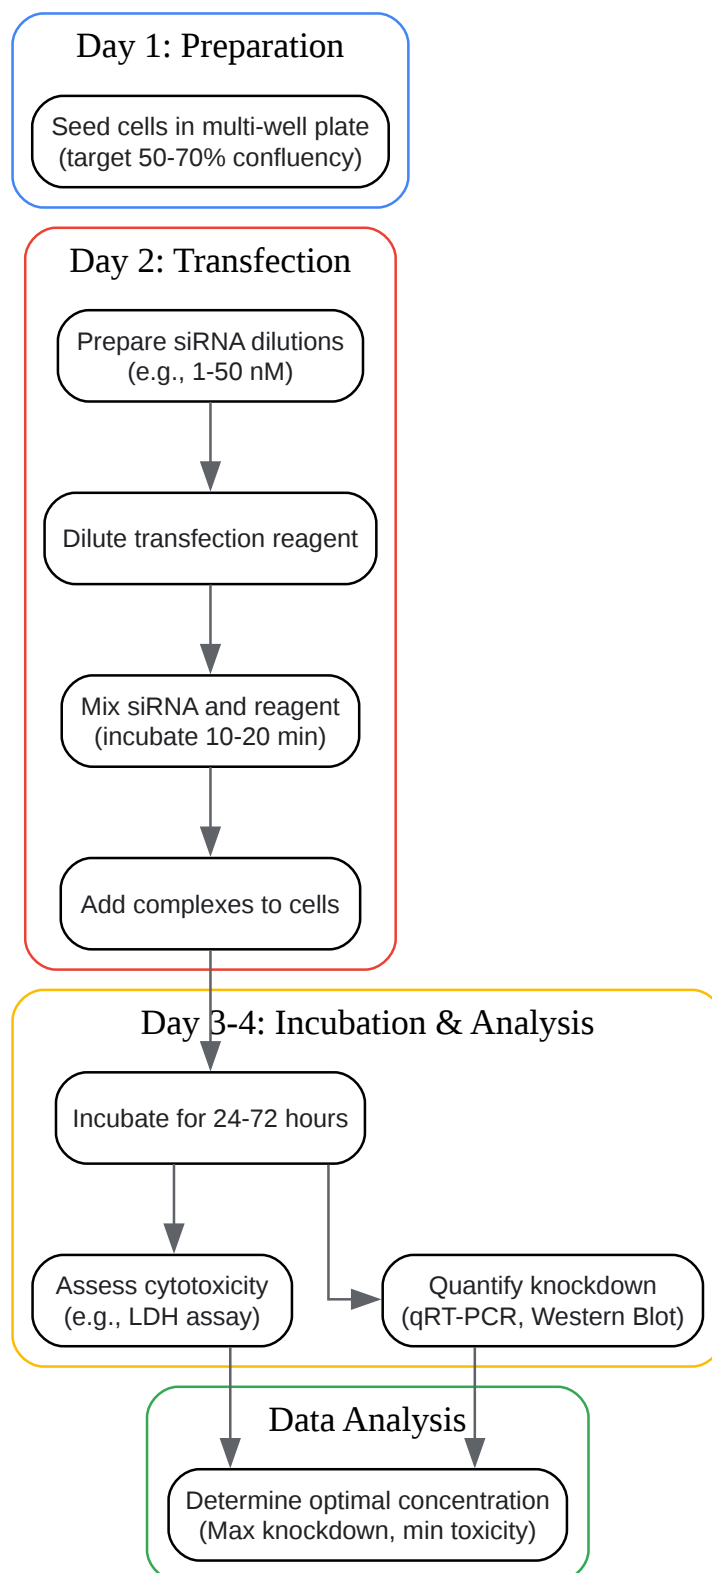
Day 1: Preparation

Seed cells in multi-well plate (target 50-70% confluency)

Day 2: Transfection

Prepare siRNA dilutions (e.g., 1-50 nM)

Dilute transfection reagent

Mix siRNA and reagent (incubate 10-20 min)

Add complexes to cells

Day 3-4: Incubation & Analysis

Incubate for 24-72 hours

Assess cytotoxicity (e.g., LDH assay)

Quantify knockdown (qRT-PCR, Western Blot)

Data Analysis

Determine optimal concentration (Max knockdown, min toxicity)